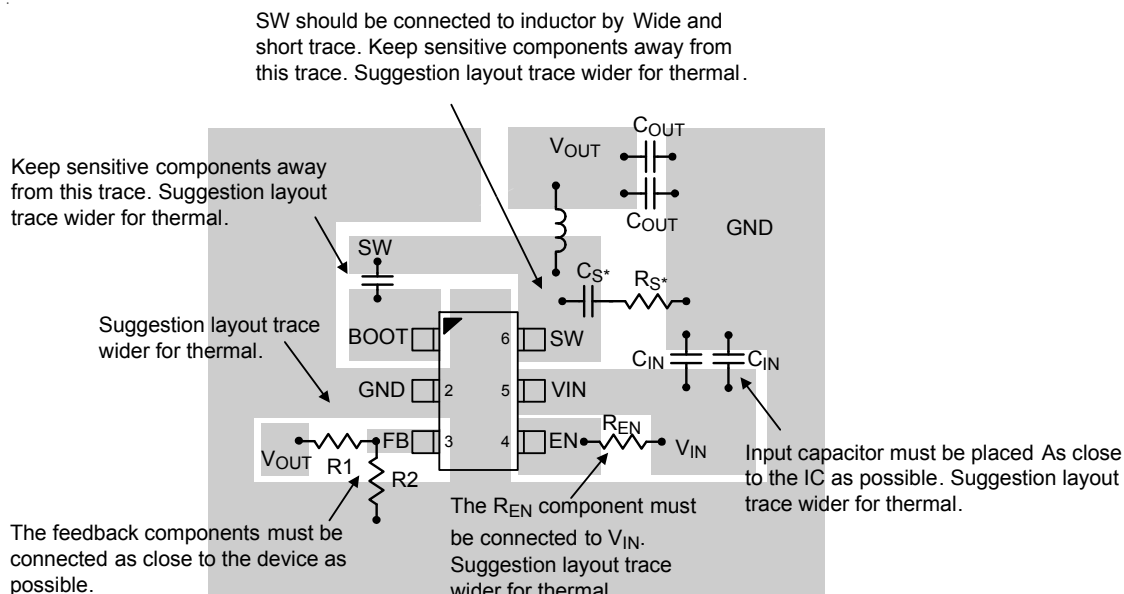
SW should be connected to inductor by Wide and short trace. Keep sensitive components away from this trace. Suggestion layout trace wider for thermal.

$V_{OUT}$

$C_{OUT}$

$C_{OUT}$

GND

Keep sensitive components away from this trace. Suggestion layout trace wider for thermal.

SW

$C_{S^*}$

$R_{S^*}$

Suggestion layout trace wider for thermal.

BOOT

1

6

SW

$C_{IN}$

$C_{IN}$

GND

2

5

VIN

FB

3

4

EN

$R_{EN}$

$V_{IN}$

$V_{OUT}$

R1

R2

Input capacitor must be placed As close to the IC as possible. Suggestion layout trace wider for thermal.

The $R_{EN}$ component must be connected to $V_{IN}$. Suggestion layout trace wider for thermal.

The feedback components must be connected as close to the device as possible.